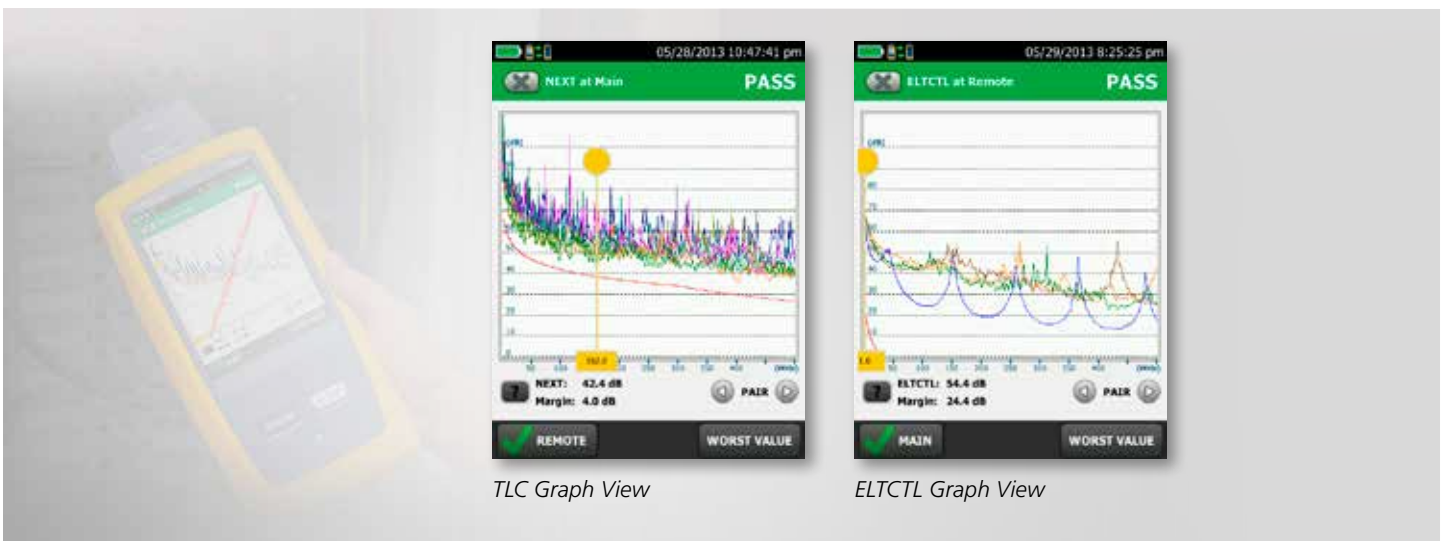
05/28/2013 10:47:41 pm

NEXT at Main

PASS

NEXT: 42.4 dB
Margin: 4.0 dB

PAIR

REMOTE

WORST VALUE

TLC Graph View

05/29/2013 8:25:25 pm

ELTCTL at Remote

PASS

ELTCTL: 54.4 dB
Margin: 24.4 dB

PAIR

MAIN

WORST VALUE

ELTCTL Graph View